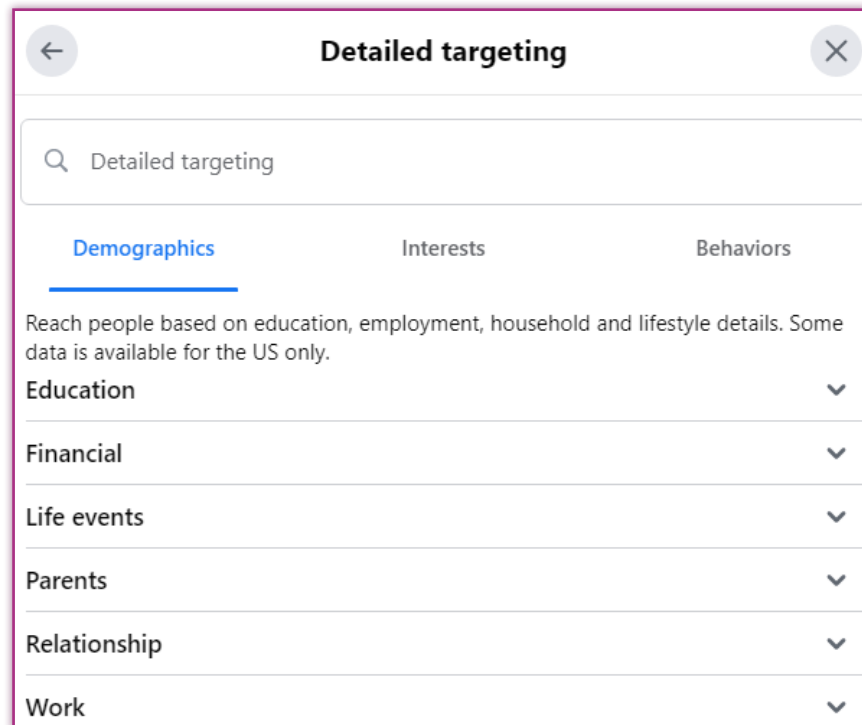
Detailed targeting

Detailed targeting

Demographics

Interests

Behaviors

Reach people based on education, employment, household and lifestyle details. Some data is available for the US only.

Education

Financial

Life events

Parents

Relationship

Work